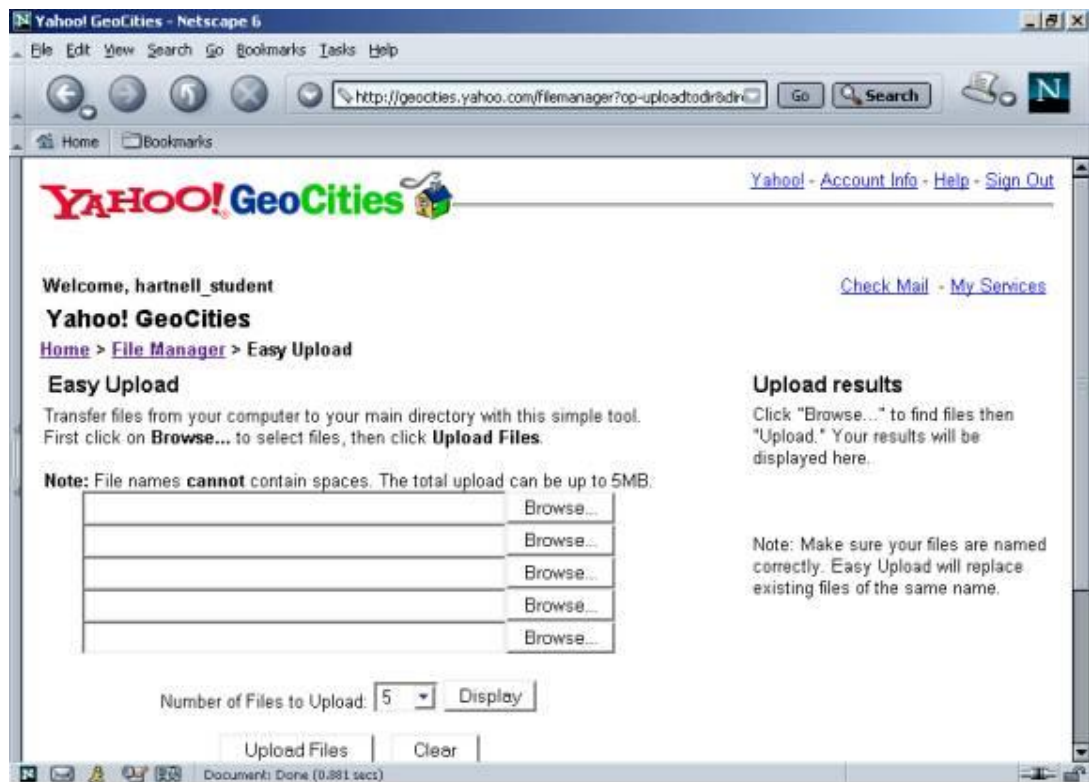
Yahoo! GeoCities - Netscape 6

File Edit View Search Go Bookmarks Tasks Help

http://geocities.yahoo.com/filemanager?op-uploadtodir&dir

Go Search

N

Home Bookmarks

YAHOO! GeoCities

Yahoo! - Account Info - Help - Sign Out

Welcome, hartnell_student

Check Mail - My Services

Yahoo! GeoCities

Home > File Manager > Easy Upload

Easy Upload

Transfer files from your computer to your main directory with this simple tool. First click on **Browse...** to select files, then click **Upload Files**.

**Note:** File names **cannot** contain spaces. The total upload can be up to 5MB.

Browse...

Browse...

Browse...

Browse...

Browse...

Number of Files to Upload: 5 Display

Upload Files Clear

Upload results

Click "Browse..." to find files then "Upload." Your results will be displayed here.

Note: Make sure your files are named correctly. Easy Upload will replace existing files of the same name.

Document: Done (0.881 secs)